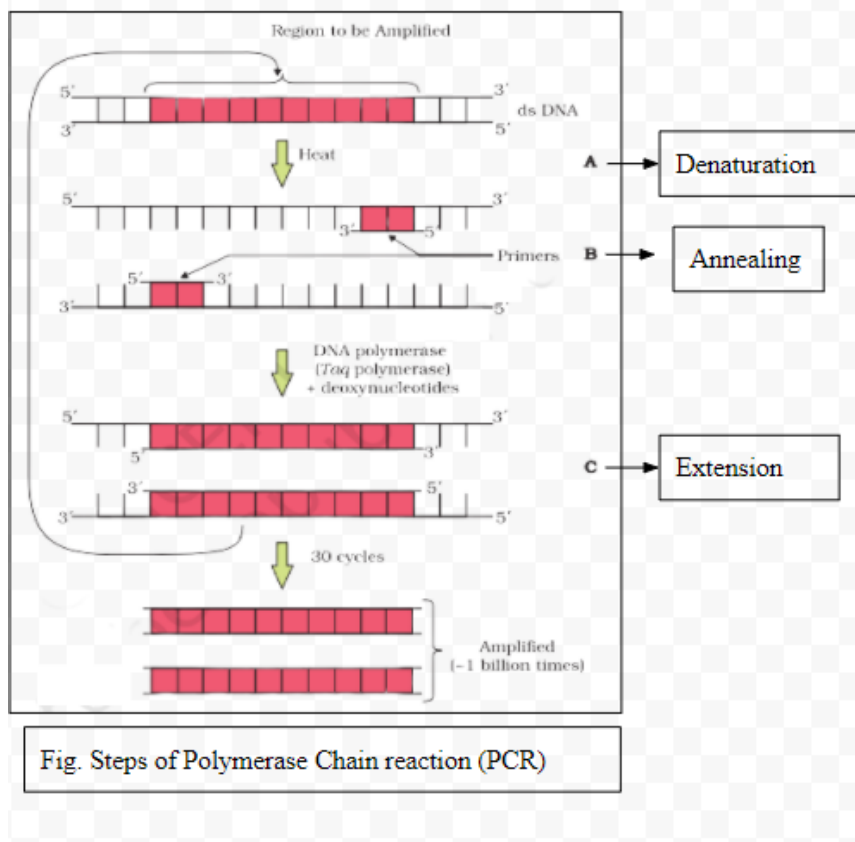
Region to be Amplified

5′ 3′
3′ 5′
ds DNA

Heat

A Denaturation

5′ 3′
3′ 5′

Primers B Annealing

5′ 3′
3′ 5′

DNA polymerase (*Taq* polymerase) + deoxynucleotides

5′ 3′
5′ 3′

C Extension

3′ 5′
3′ 5′

30 cycles

Amplified (~1 billion times)

Fig. Steps of Polymerase Chain reaction (PCR)